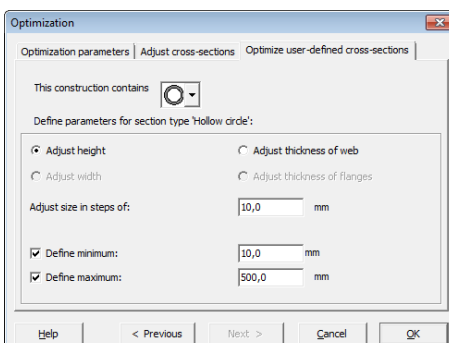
Optimization

Optimization parameters | Adjust cross-sections | Optimize user-defined cross-sections

This construction contains

Define parameters for section type 'Hollow circle':

Adjust height
Adjust thickness of web
Adjust width
Adjust thickness of flanges

Adjust size in steps of: 10,0 mm

Define minimum: 10,0 mm
Define maximum: 500,0 mm

Help
< Previous
Next >
Cancel
OK